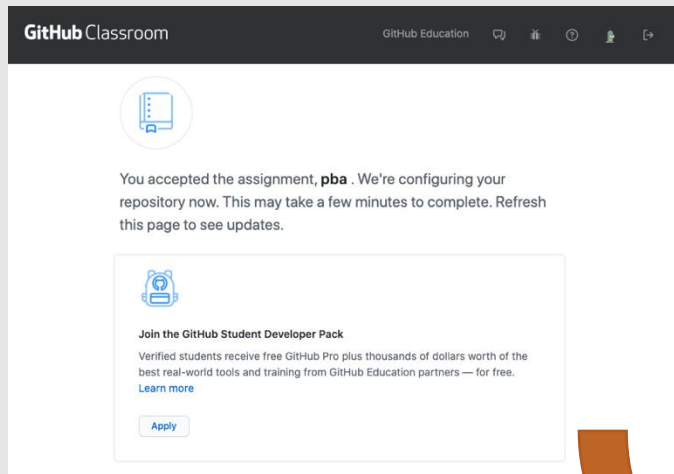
GitHub Classroom

GitHub Education

You accepted the assignment, **pba** . We're configuring your repository now. This may take a few minutes to complete. Refresh this page to see updates.

Join the GitHub Student Developer Pack

Verified students receive free GitHub Pro plus thousands of dollars worth of the best real-world tools and training from GitHub Education partners — for free.
Learn more

Apply